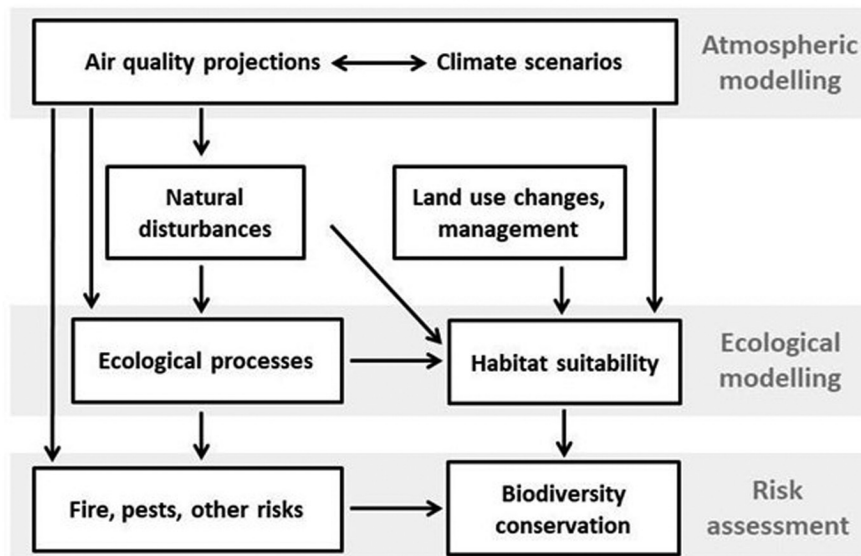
Air quality projections ⟷ Climate scenarios

Atmospheric modelling

Natural disturbances

Land use changes, management

Ecological processes

Habitat suitability

Ecological modelling

Fire, pests, other risks

Biodiversity conservation

Risk assessment